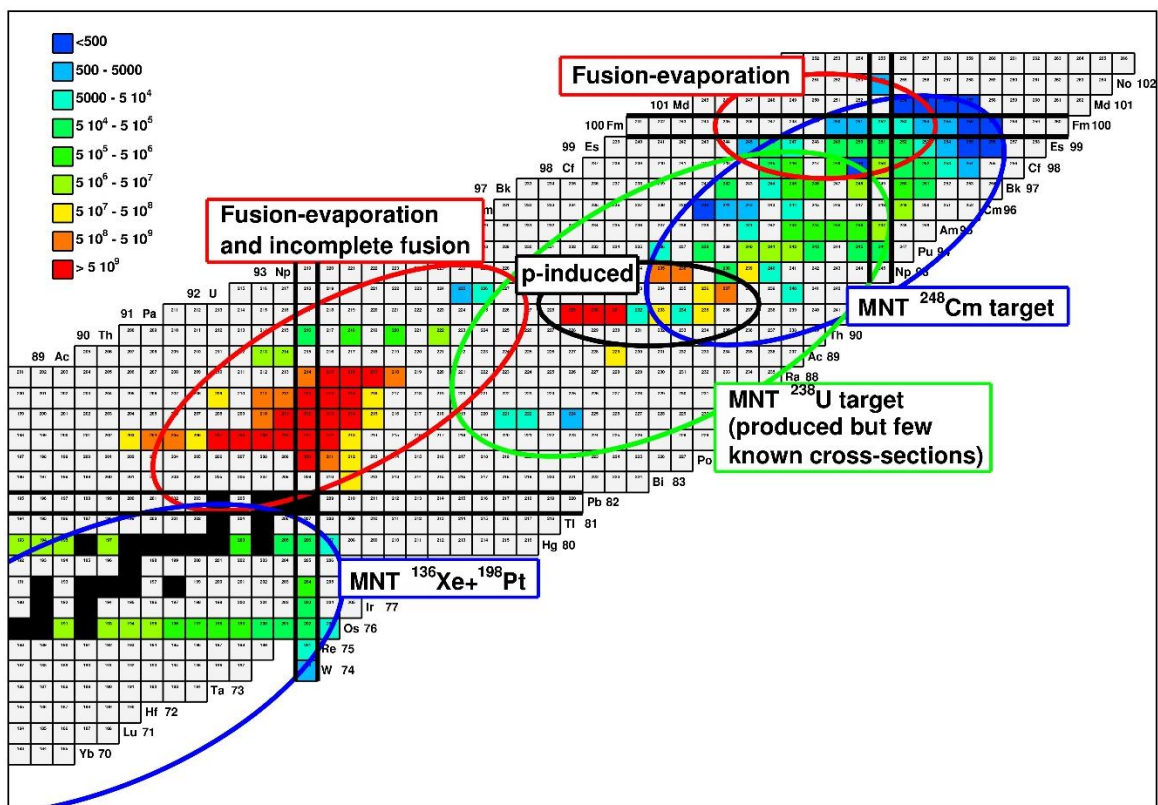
<500
500 - 5000
5000 - 5 $10^4$
5 $10^4$ - 5 $10^5$
5 $10^5$ - 5 $10^6$
5 $10^6$ - 5 $10^7$
5 $10^7$ - 5 $10^8$
5 $10^8$ - 5 $10^9$
> 5 $10^9$

Fusion-evaporation

Fusion-evaporation and incomplete fusion

p-induced

MNT $^{248}$Cm target

MNT $^{238}$U target (produced but few known cross-sections)

MNT $^{136}$Xe+$^{198}$Pt

No 102
101 Md
Md 101
100 Fm
Fm 100
99 Es
Es 99
98 Cf
Cf 98
97 Bk
Bk 97
Cm96
Am95
Pu 94
93 Np
Np 93
92 U
91 Pa
90 Th
Th 90
89 Ac
Ac 89
Ra 88
Po
Bi 83
Pb 82
Tl 81
Hg 80
Ir 77
Os 76
Re 75
W 74
Ta 73
Hf 72
Lu 71
Yb 70